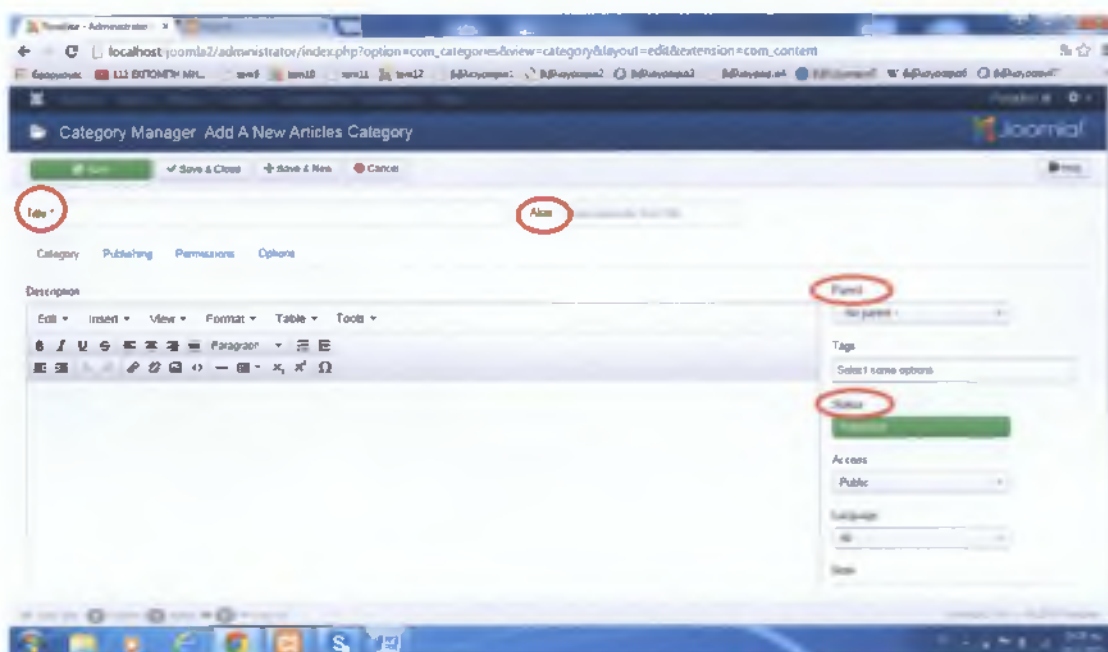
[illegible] - Administrator

localhost/joomla2/administrator/index.php?option=com_categories&view=category&layout=edit&extension=com_content

Category Manager: Add A New Articles Category

Joomla!

Save

Save & Close

Save & New

Cancel

Help

Title *

Alias

Category Publishing Permissions Options

Description

Edit Insert View Format Table Tools

Paragraph

Parent

- No parent -

Tags

Select some options

Status

Published

Access

Public

Language

All

Note